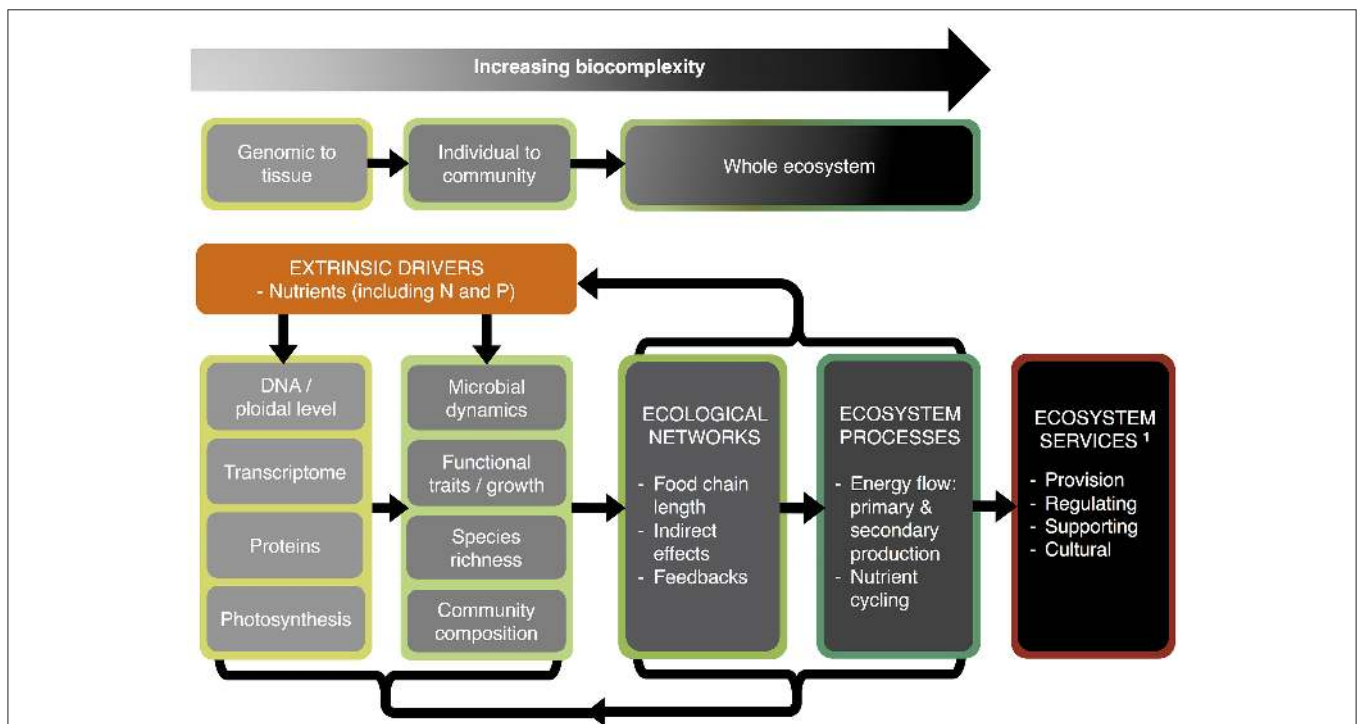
Increasing biocomplexity

Genomic to tissue

Individual to community

Whole ecosystem

EXTRINSIC DRIVERS
- Nutrients (including N and P)

DNA / ploidal level

Transcriptome

Proteins

Photosynthesis

Microbial dynamics

Functional traits / growth

Species richness

Community composition

ECOLOGICAL NETWORKS

- Food chain length
- Indirect effects
- Feedbacks

ECOSYSTEM PROCESSES

- Energy flow: primary & secondary production
- Nutrient cycling

ECOSYSTEM SERVICES $^1$

- Provision
- Regulating
- Supporting
- Cultural